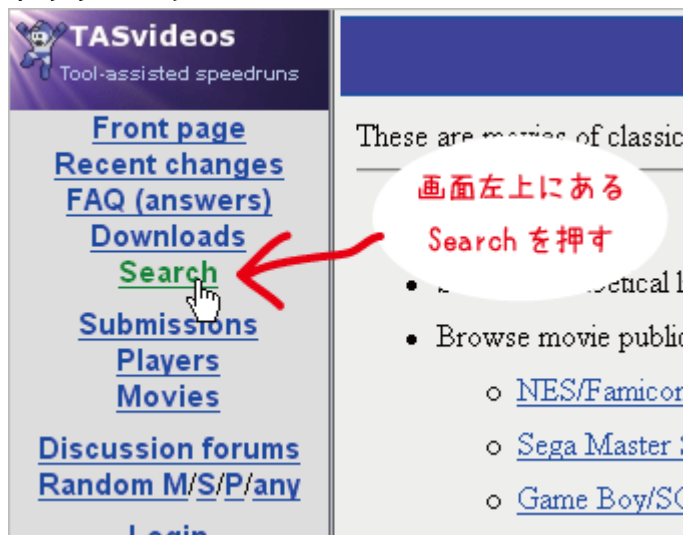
TASvideos
Tool-assisted speedruns

Front page
Recent changes
FAQ (answers)
Downloads
Search
Submissions
Players
Movies

Discussion forums
Random M/S/P/any

Login

These are m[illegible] of classic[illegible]

画面左上にある
Search を押す

• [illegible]betical l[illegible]
• Browse movie public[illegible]
○ NES/Famicor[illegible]
○ Sega Master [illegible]
○ Game Boy/SG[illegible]